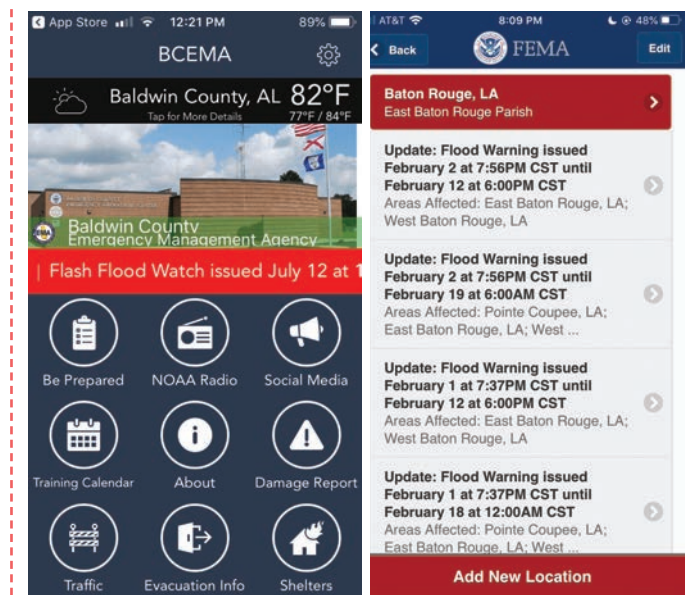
App Store 12:21 PM 89%

BCEMA

Baldwin County, AL 82°F

Tap for More Details 77°F / 84°F

Baldwin County
Emergency Management Agency

| Flash Flood Watch issued July 12 at 1

Be Prepared

NOAA Radio

Social Media

Training Calendar

About

Damage Report

Traffic

Evacuation Info

Shelters

AT&T 8:09 PM 48%

Back

FEMA

Edit

Baton Rouge, LA
East Baton Rouge Parish

Update: Flood Warning issued February 2 at 7:56PM CST until February 12 at 6:00PM CST
Areas Affected: East Baton Rouge, LA; West Baton Rouge, LA

Update: Flood Warning issued February 2 at 7:56PM CST until February 19 at 6:00AM CST
Areas Affected: Pointe Coupee, LA; East Baton Rouge, LA; West ...

Update: Flood Warning issued February 1 at 7:37PM CST until February 12 at 6:00PM CST
Areas Affected: East Baton Rouge, LA; West Baton Rouge, LA

Update: Flood Warning issued February 1 at 7:37PM CST until February 18 at 12:00AM CST
Areas Affected: Pointe Coupee, LA; East Baton Rouge, LA; West ...

Add New Location